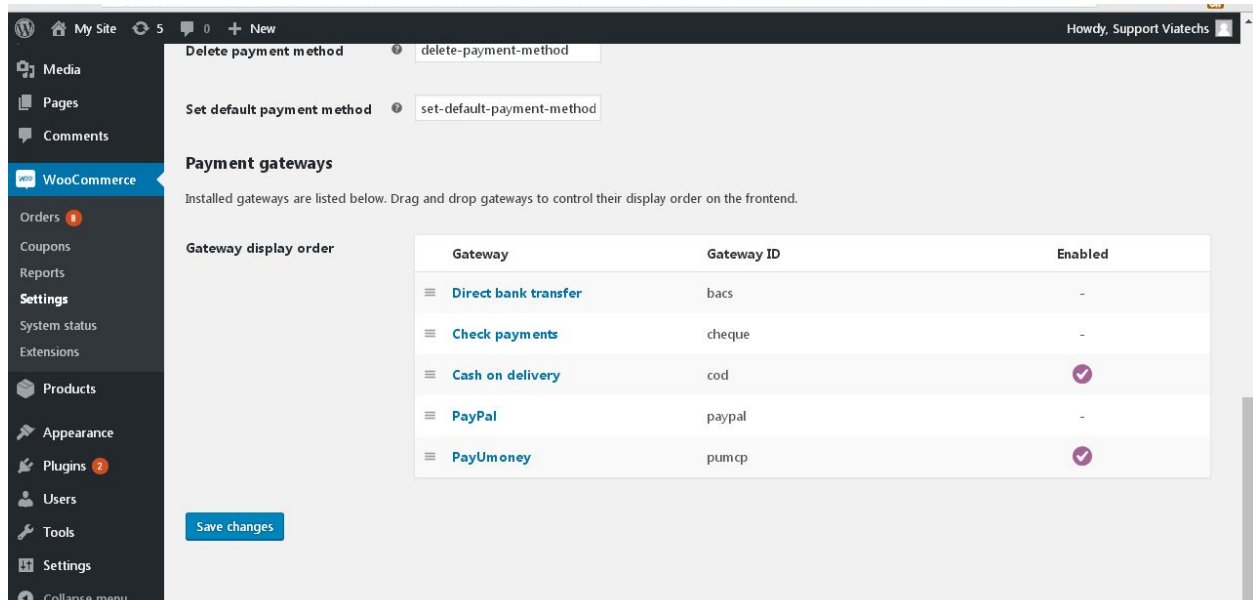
My Site 5 0 + New
Howdy, Support Viatechs

Media
Pages
Comments
WooCommerce
Orders 8
Coupons
Reports
Settings
System status
Extensions
Products
Appearance
Plugins 2
Users
Tools
Settings
Collapse menu

Delete payment method delete-payment-method

Set default payment method set-default-payment-method

Payment gateways

Installed gateways are listed below. Drag and drop gateways to control their display order on the frontend.

Gateway display order

| Gateway | Gateway ID | Enabled |
|---|---|---|
| Direct bank transfer | bacs | - |
| Check payments | cheque | - |
| Cash on delivery | cod | |
| PayPal | paypal | - |
| PayUmoney | pumcp | |

Save changes